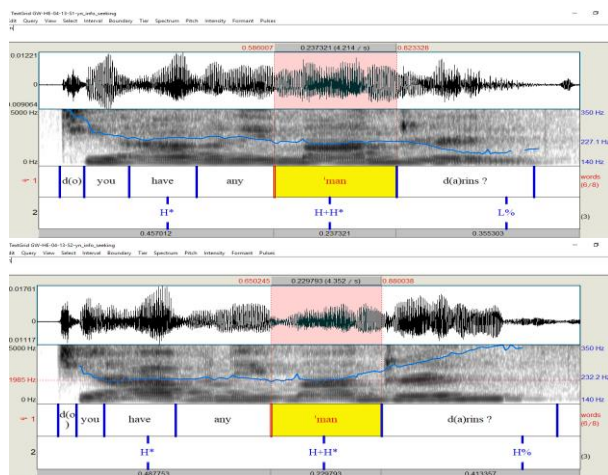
TextGrid GW-HE-04-13-S1-yn_info_seeking
dit Query View Select Interval Boundary Tier Spectrum Pitch Intensity Formant Pulses

0.586007 0.237321 (4.214 / s) 0.823328
0.01221
0
-0.009064
5000 Hz
350 Hz
227.1 Hz
140 Hz
0 Hz
1
d(o) you have any 'man d(a)rins ?
words (0/8)
2
H* H+H* L%
(3)
0.457012 0.237321 0.355303

TextGrid GW-HE-04-13-S2-yn_info_seeking
dit Query View Select Interval Boundary Tier Spectrum Pitch Intensity Formant Pulses

0.650245 0.229793 (4.352 / s) 0.880038
0.01761
0
-0.01117
5000 Hz
1985 Hz
0 Hz
350 Hz
232.2 Hz
140 Hz
1
d(o) you have any 'man d(a)rins ?
words (0/8)
2
H* H+H* H%
(3)
0.467753 0.229793 0.413357